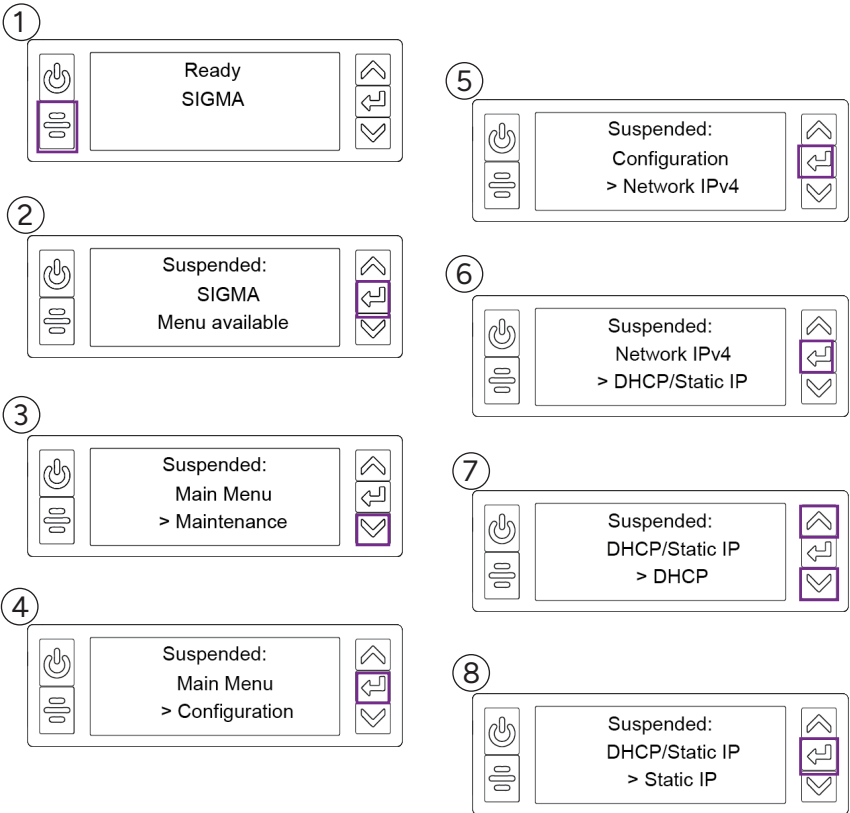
1
Ready
SIGMA

2
Suspended:
SIGMA
Menu available

3
Suspended:
Main Menu
> Maintenance

4
Suspended:
Main Menu
> Configuration

5
Suspended:
Configuration
> Network IPv4

6
Suspended:
Network IPv4
> DHCP/Static IP

7
Suspended:
DHCP/Static IP
> DHCP

8
Suspended:
DHCP/Static IP
> Static IP